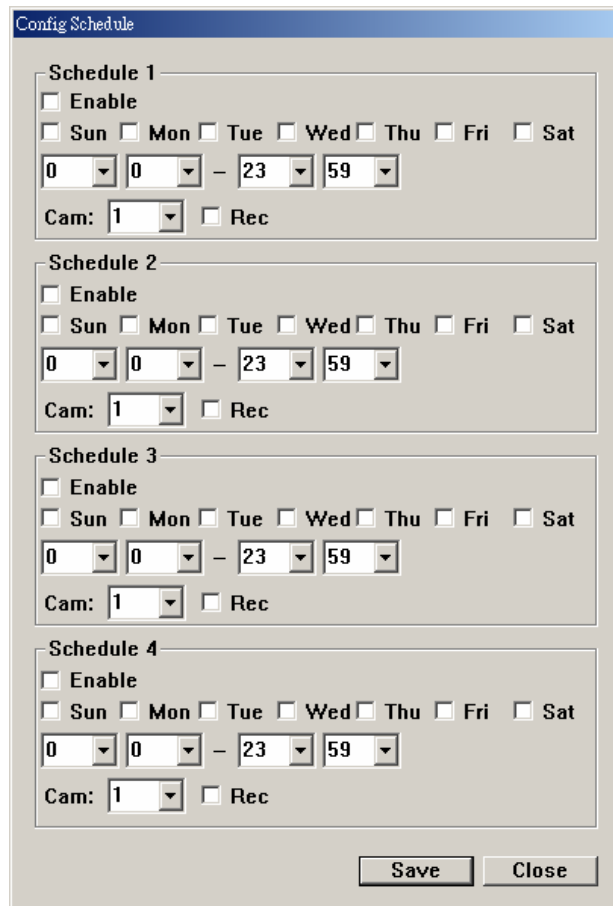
Config Schedule

Schedule 1
Enable
Sun Mon Tue Wed Thu Fri Sat
0 0 – 23 59
Cam: 1 Rec

Schedule 2
Enable
Sun Mon Tue Wed Thu Fri Sat
0 0 – 23 59
Cam: 1 Rec

Schedule 3
Enable
Sun Mon Tue Wed Thu Fri Sat
0 0 – 23 59
Cam: 1 Rec

Schedule 4
Enable
Sun Mon Tue Wed Thu Fri Sat
0 0 – 23 59
Cam: 1 Rec

Save Close